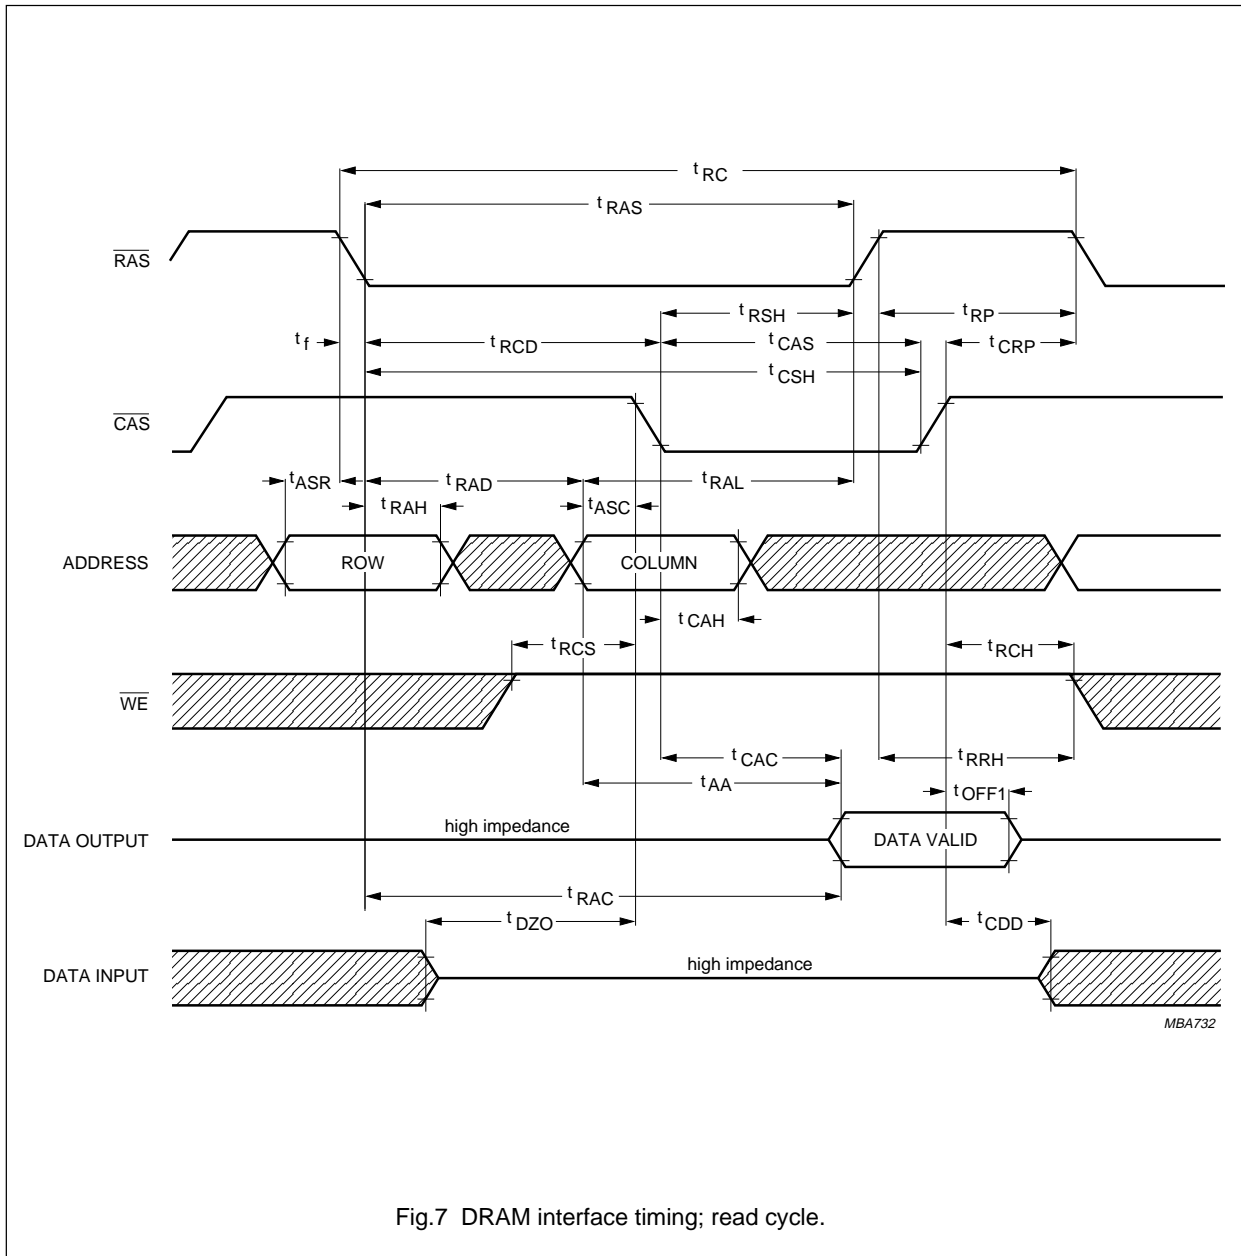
$t_{RC}$

$t_{RAS}$

$\overline{RAS}$

$t_{RSH}$

$t_{RP}$

$t_f$

$t_{RCD}$

$t_{CAS}$

$t_{CRP}$

$t_{CSH}$

$\overline{CAS}$

$t_{ASR}$

$t_{RAD}$

$t_{RAL}$

$t_{RAH}$

$t_{ASC}$

ADDRESS

ROW

COLUMN

$t_{CAH}$

$t_{RCS}$

$t_{RCH}$

$\overline{WE}$

$t_{CAC}$

$t_{RRH}$

$t_{AA}$

$t_{OFF1}$

DATA OUTPUT

high impedance

DATA VALID

$t_{RAC}$

$t_{DZO}$

$t_{CDD}$

DATA INPUT

high impedance

MBA732

Fig.7 DRAM interface timing; read cycle.